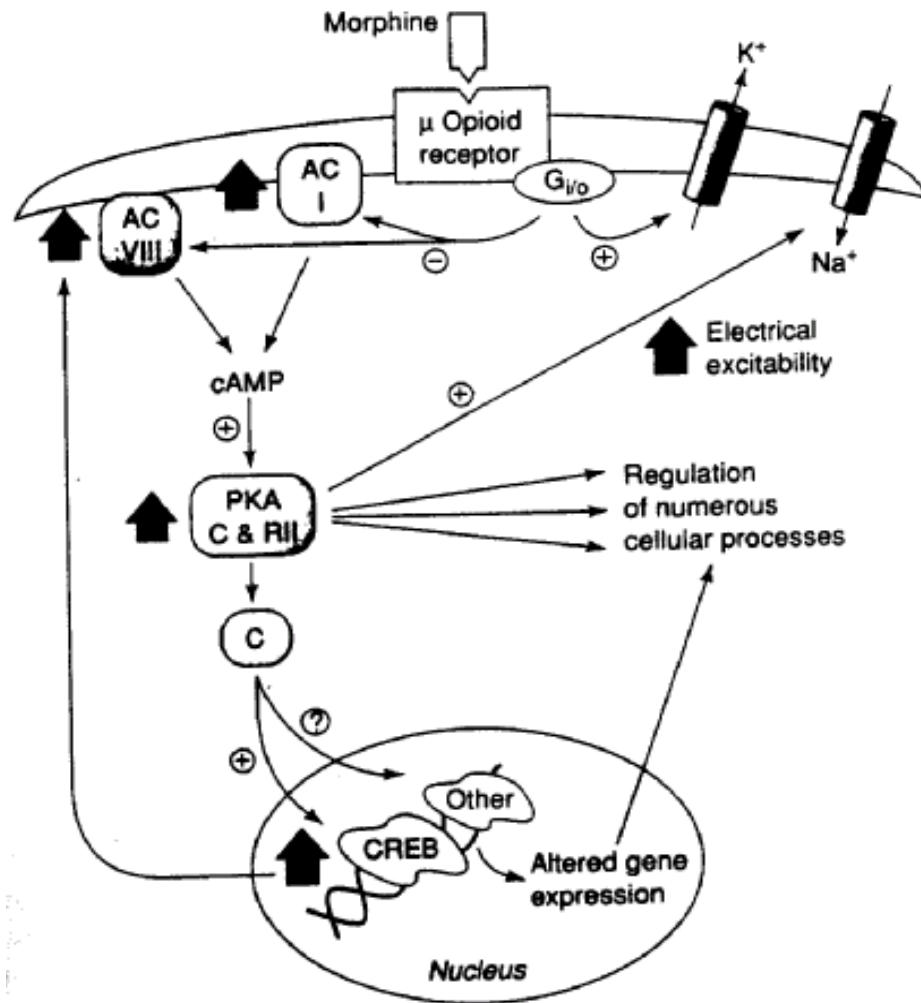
Morphine

μ Opioid receptor

$K^+$

AC I

AC VIII

$G_{i/o}$

⊖

⊕

$Na^+$

Electrical excitability

cAMP

⊕

⊕

PKA C & RII

Regulation of numerous cellular processes

C

?

⊕

Other

CREB

Altered gene expression

Nucleus